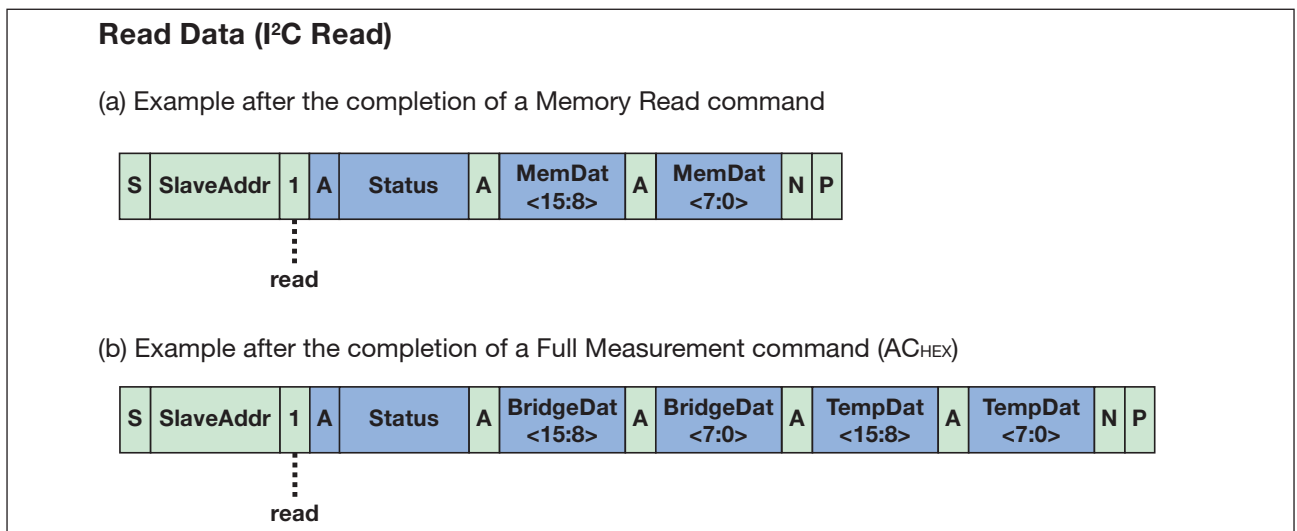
**Read Data (I²C Read)**

(a) Example after the completion of a Memory Read command

| S | SlaveAddr | 1 | A | Status | A | MemDat <15:8> | A | MemDat <7:0> | N | P |
|---|---|---|---|---|---|---|---|---|---|---|

read

(b) Example after the completion of a Full Measurement command (AC$_{HEX}$)

| S | SlaveAddr | 1 | A | Status | A | BridgeDat <15:8> | A | BridgeDat <7:0> | A | TempDat <15:8> | A | TempDat <7:0> | N | P |
|---|---|---|---|---|---|---|---|---|---|---|---|---|---|---|

read